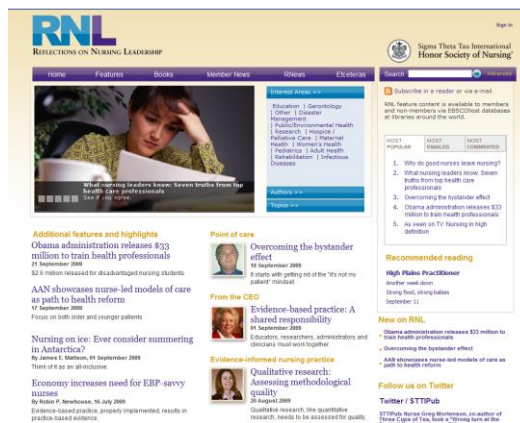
RNL
Reflections on Nursing Leadership

Sign In

Sigma Theta Tau International
Honor Society of Nursing®

Home
Features
Books
Member News
RNews
Etceteras
Search
Advanced

What nursing leaders know: Seven truths from top health care professionals
See if you agree.

Interest Areas >>
Education | Gerontology | Other | Disaster Management | Public/Environmental Health | Research | Hospice / Palliative Care | Maternal Health | Women's Health | Pediatrics | Adult Health | Rehabilitation | Infectious Diseases

Authors >>
Topics >>

Subscribe in a reader or via e-mail

RNL feature content is available to members and non-members via EBSCOhost databases at libraries around the world.

MOST POPULAR
MOST EMAILED
MOST COMMENTED

1. Why do good nurses leave nursing?
2. What nursing leaders know: Seven truths from top health care professionals
3. Overcoming the bystander effect
4. Obama administration releases $33 million to train health professionals
5. As seen on TV: Nursing in high definition

Recommended reading
High Plains Practitioner
Another week down
Strong feet, strong babies
September 11

New on RNL
Obama administration releases $33 million to train health professionals
Overcoming the bystander effect
AAN showcases nurse-led models of care as path to health reform

Follow us on Twitter
Twitter / STTIPub
STTIPub Nurse Greg Mortenson, co-author of Three Cups of Tea, took a "Wrong turn at the

Additional features and highlights
Obama administration releases $33 million to train health professionals
21 September 2009
$2.8 million released for disadvantaged nursing students

AAN showcases nurse-led models of care as path to health reform
17 September 2009
Focus on both older and younger patients

Nursing on ice: Ever consider summering in Antarctica?
By James E. Mattson, 01 September 2009
Think of it as an all-inclusive.

Economy increases need for EBP-savvy nurses
By Robin P. Newhouse, 16 July 2009
Evidence-based practice, properly implemented, results in practice-based evidence.

Point of care
Overcoming the bystander effect
10 September 2009
It starts with getting rid of the "it's not my patient" mindset.

From the CEO
Evidence-based practice: A shared responsibility
01 September 2009
Educators, researchers, administrators and clinicians must work together.

Evidence-informed nursing practice
Qualitative research: Assessing methodological quality
20 August 2009
Qualitative research, like quantitative research, needs to be assessed for quality.